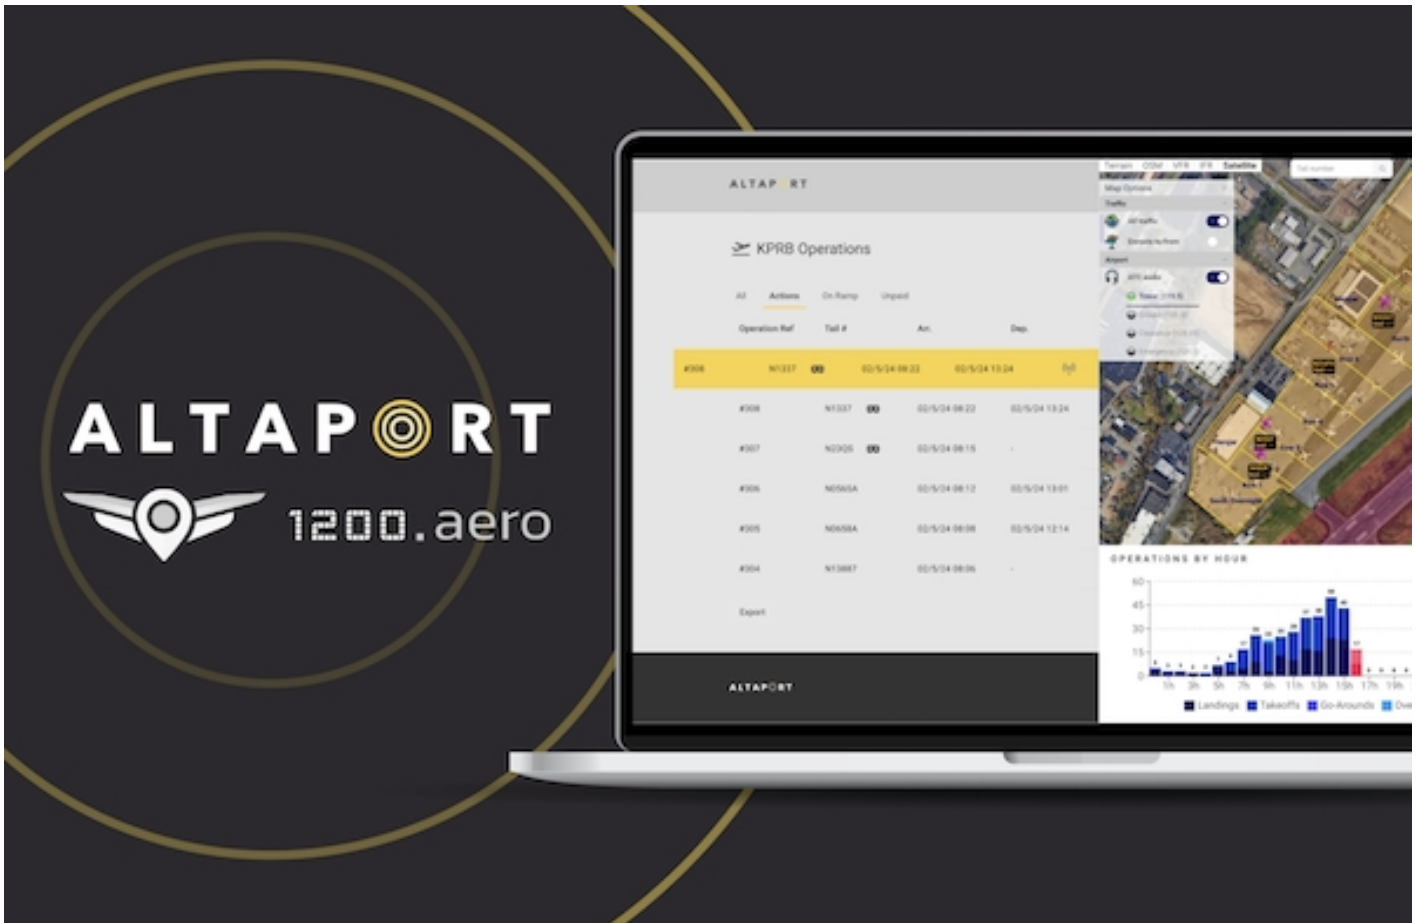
ALTAPORT

1200.aero

ALTAPORT

KPRB Operations

All Actions On Ramp Unpaid

| Operation Ref | Tail # | Arr. | Dep. |
|---|---|---|---|
| #308 | N1337 | 02/5/24 08:22 | 02/5/24 13:24 |
| #308 | N1337 | 02/5/24 08:22 | 02/5/24 13:24 |
| #307 | N2305 | 02/5/24 08:15 | - |
| #306 | N056SA | 02/5/24 08:12 | 02/5/24 13:01 |
| #305 | N056SA | 02/5/24 08:08 | 02/5/24 12:14 |
| #304 | N13887 | 02/5/24 08:06 | - |

Export

ALTAPORT

Terrain OSM VFR IFR Satellite

Map Options

Traffic

Airport

OPERATIONS BY HOUR

60 45 30 15 0

1h 3h 5h 7h 9h 11h 13h 15h 17h 19h

Landings Takeoffs Go-Arounds Ove